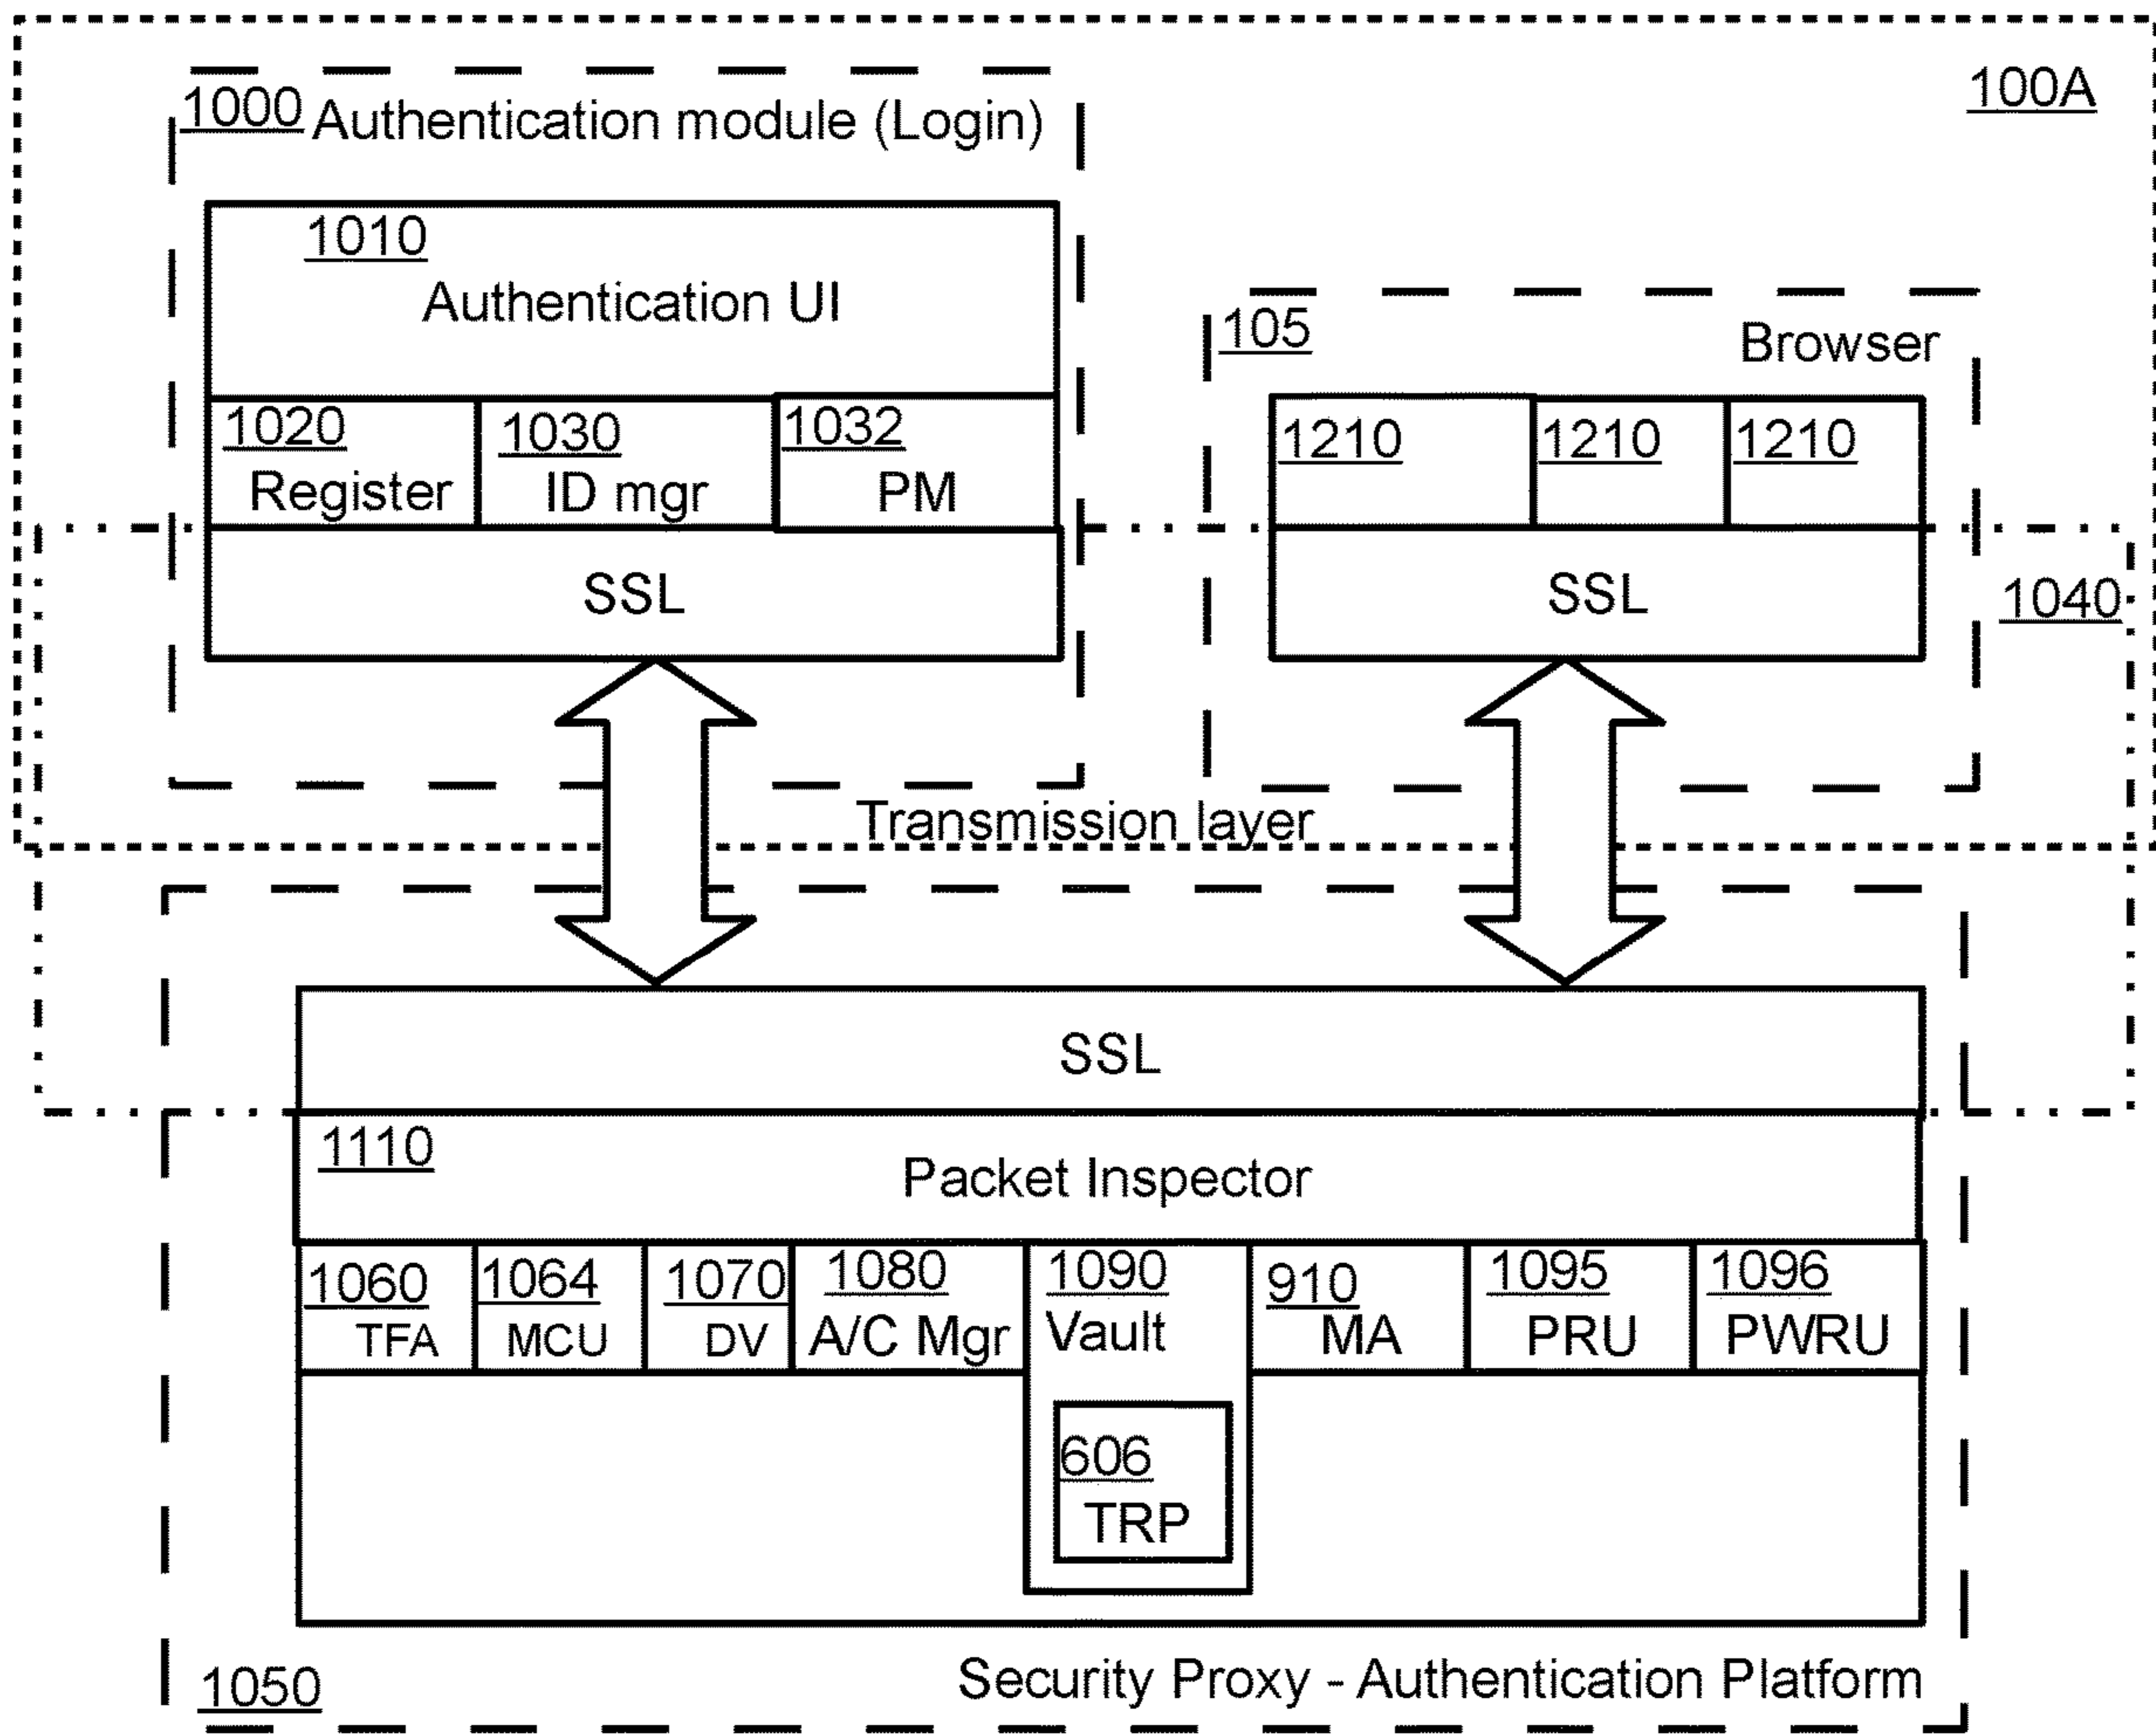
100A

1000 Authentication module (Login)

1010
Authentication UI

1020
Register

1030
ID mgr

1032
PM

SSL

105
Browser

1210

1210

1210

SSL

1040

Transmission layer

SSL

1110
Packet Inspector

1060
TFA

1064
MCU

1070
DV

1080
A/C Mgr

1090
Vault

606
TRP

910
MA

1095
PRU

1096
PWRU

1050

Security Proxy - Authentication Platform